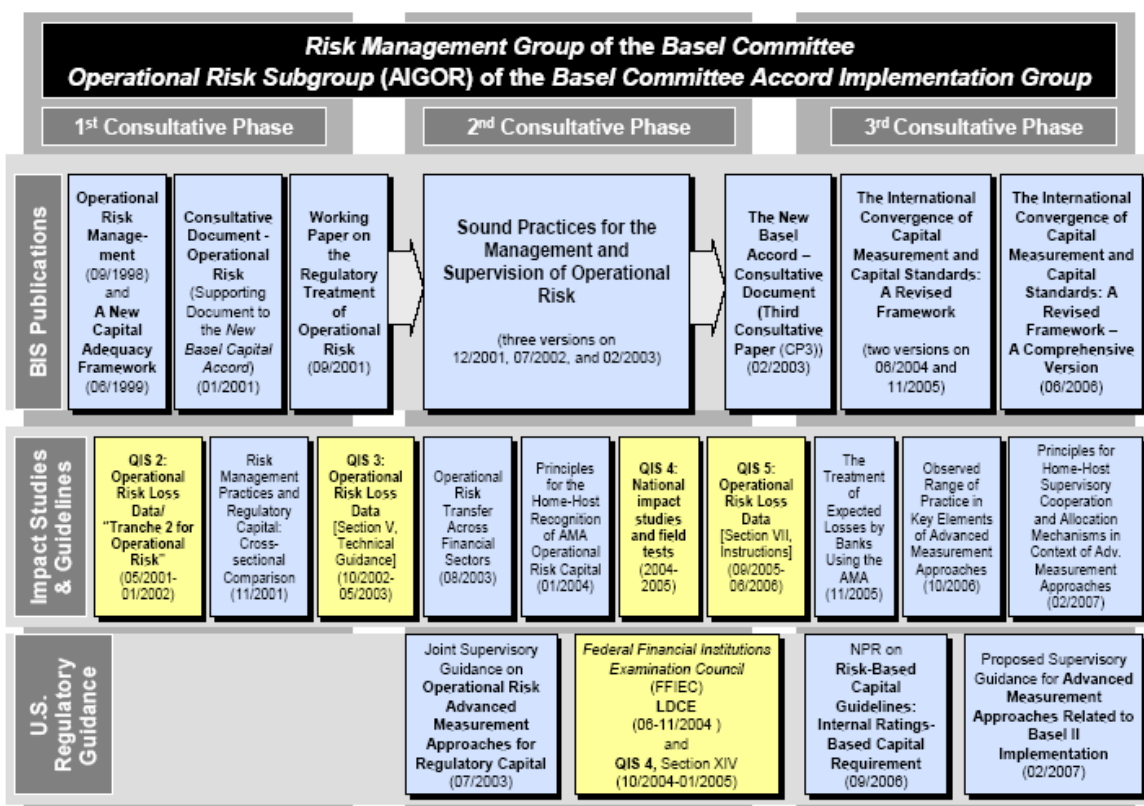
Risk Management Group of the Basel Committee
Operational Risk Subgroup (AIGOR) of the Basel Committee Accord Implementation Group

1st Consultative Phase

2nd Consultative Phase

3rd Consultative Phase

BIS Publications

Operational Risk Management (09/1998) and A New Capital Adequacy Framework (06/1999)

Consultative Document - Operational Risk (Supporting Document to the New Basel Capital Accord) (01/2001)

Working Paper on the Regulatory Treatment of Operational Risk (09/2001)

Sound Practices for the Management and Supervision of Operational Risk

(three versions on 12/2001, 07/2002, and 02/2003)

The New Basel Accord – Consultative Document (Third Consultative Paper (CP3)) (02/2003)

The International Convergence of Capital Measurement and Capital Standards: A Revised Framework

(two versions on 06/2004 and 11/2005)

The International Convergence of Capital Measurement and Capital Standards: A Revised Framework – A Comprehensive Version (06/2006)

Impact Studies & Guidelines

QIS 2: Operational Risk Loss Data/ "Tranche 2 for Operational Risk" (05/2001-01/2002)

Risk Management Practices and Regulatory Capital: Cross-sectional Comparison (11/2001)

QIS 3: Operational Risk Loss Data [Section V, Technical Guidance] (10/2002-05/2003)

Operational Risk Transfer Across Financial Sectors (08/2003)

Principles for the Home-Host Recognition of AMA Operational Risk Capital (01/2004)

QIS 4: National impact studies and field tests (2004-2005)

QIS 5: Operational Risk Loss Data [Section VII, Instructions] (09/2005-06/2006)

The Treatment of Expected Losses by Banks Using the AMA (11/2005)

Observed Range of Practice in Key Elements of Advanced Measurement Approaches (10/2006)

Principles for Home-Host Supervisory Cooperation and Allocation Mechanisms in Context of Adv. Measurement Approaches (02/2007)

U.S. Regulatory Guidance

Joint Supervisory Guidance on Operational Risk Advanced Measurement Approaches for Regulatory Capital (07/2003)

Federal Financial Institutions Examination Council (FFIEC) LDCE (06-11/2004 ) and QIS 4, Section XIV (10/2004-01/2005)

NPR on Risk-Based Capital Guidelines: Internal Ratings-Based Capital Requirement (09/2006)

Proposed Supervisory Guidance for Advanced Measurement Approaches Related to Basel II Implementation (02/2007)